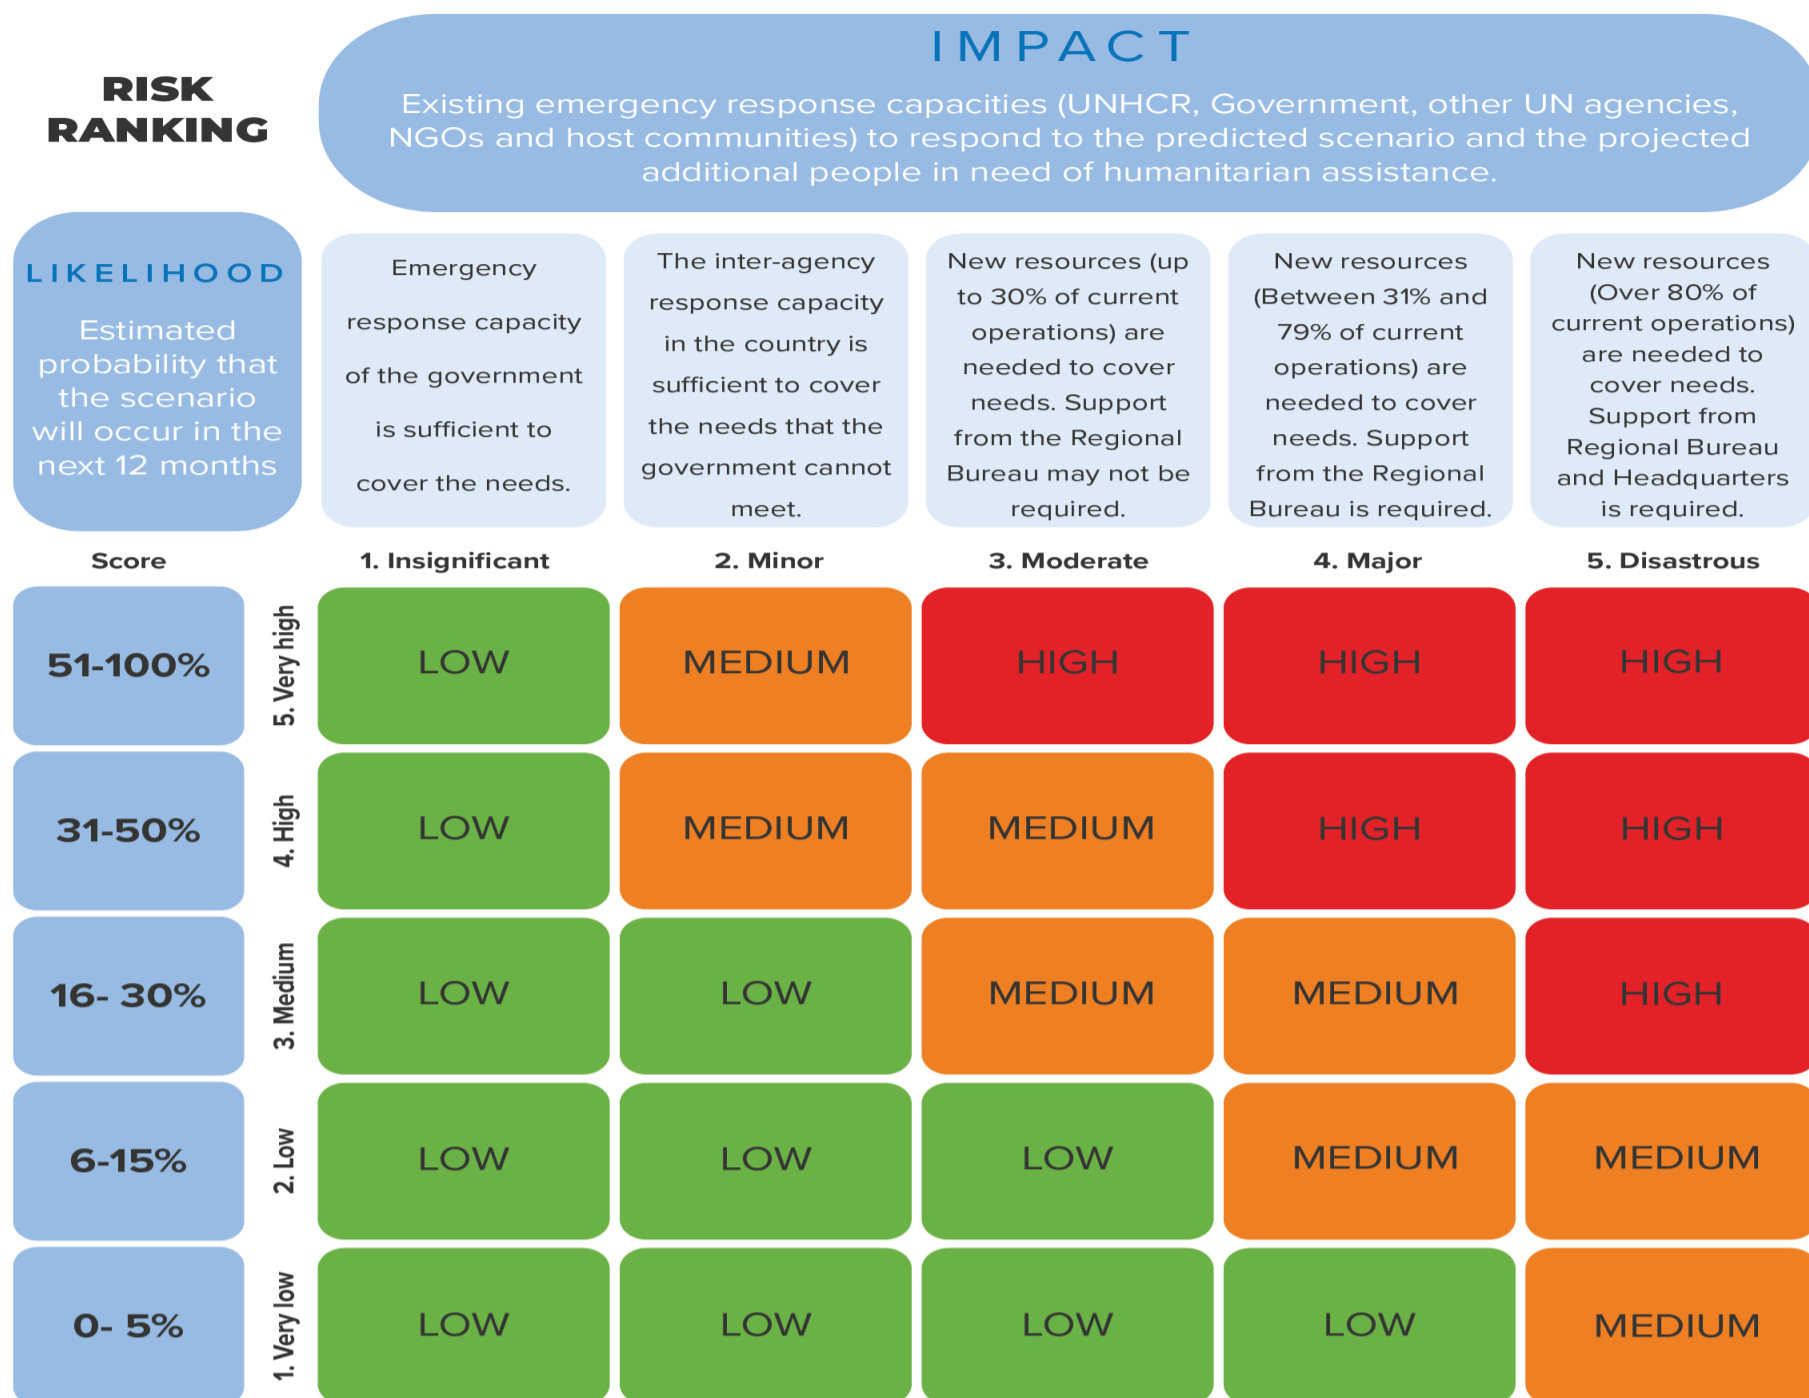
RISK RANKING

IMPACT

Existing emergency response capacities (UNHCR, Government, other UN agencies, NGOs and host communities) to respond to the predicted scenario and the projected additional people in need of humanitarian assistance.

LIKELIHOOD

Estimated probability that the scenario will occur in the next 12 months

| Score | | Emergency response capacity of the government is sufficient to cover the needs. 1. Insignificant | The inter-agency response capacity in the country is sufficient to cover the needs that the government cannot meet. 2. Minor | New resources (up to 30% of current operations) are needed to cover needs. Support from the Regional Bureau may not be required. 3. Moderate | New resources (Between 31% and 79% of current operations) are needed to cover needs. Support from the Regional Bureau is required. 4. Major | New resources (Over 80% of current operations) are needed to cover needs. Support from Regional Bureau and Headquarters is required. 5. Disastrous |
|---|---|---|---|---|---|---|
| 51-100% | 5. Very high | LOW | MEDIUM | HIGH | HIGH | HIGH |
| 31-50% | 4. High | LOW | MEDIUM | MEDIUM | HIGH | HIGH |
| 16- 30% | 3. Medium | LOW | LOW | MEDIUM | MEDIUM | HIGH |
| 6-15% | 2. Low | LOW | LOW | LOW | MEDIUM | MEDIUM |
| 0- 5% | 1. Very low | LOW | LOW | LOW | LOW | MEDIUM |